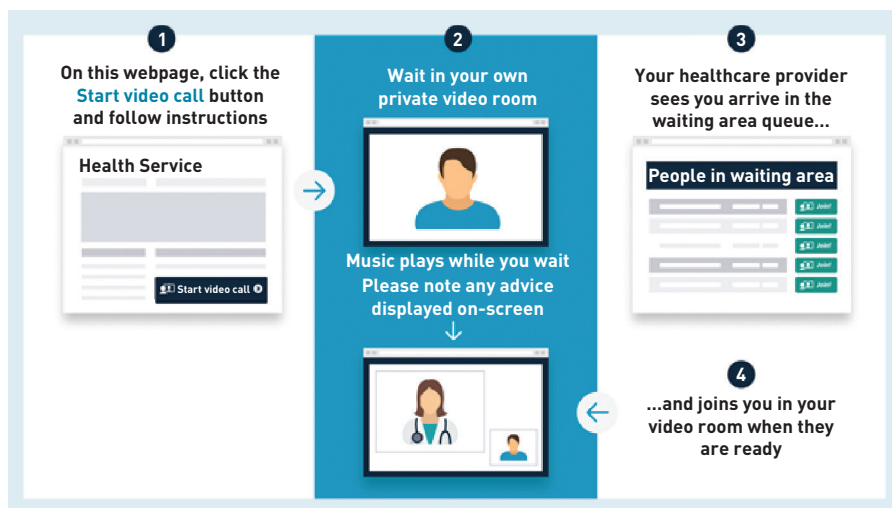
1

On this webpage, click the Start video call button and follow instructions

Health Service

Start video call

2

Wait in your own private video room

Music plays while you wait
Please note any advice displayed on-screen

3

Your healthcare provider sees you arrive in the waiting area queue...

People in waiting area

Join!
Join!
Join!
Join!
Join!

4

...and joins you in your video room when they are ready